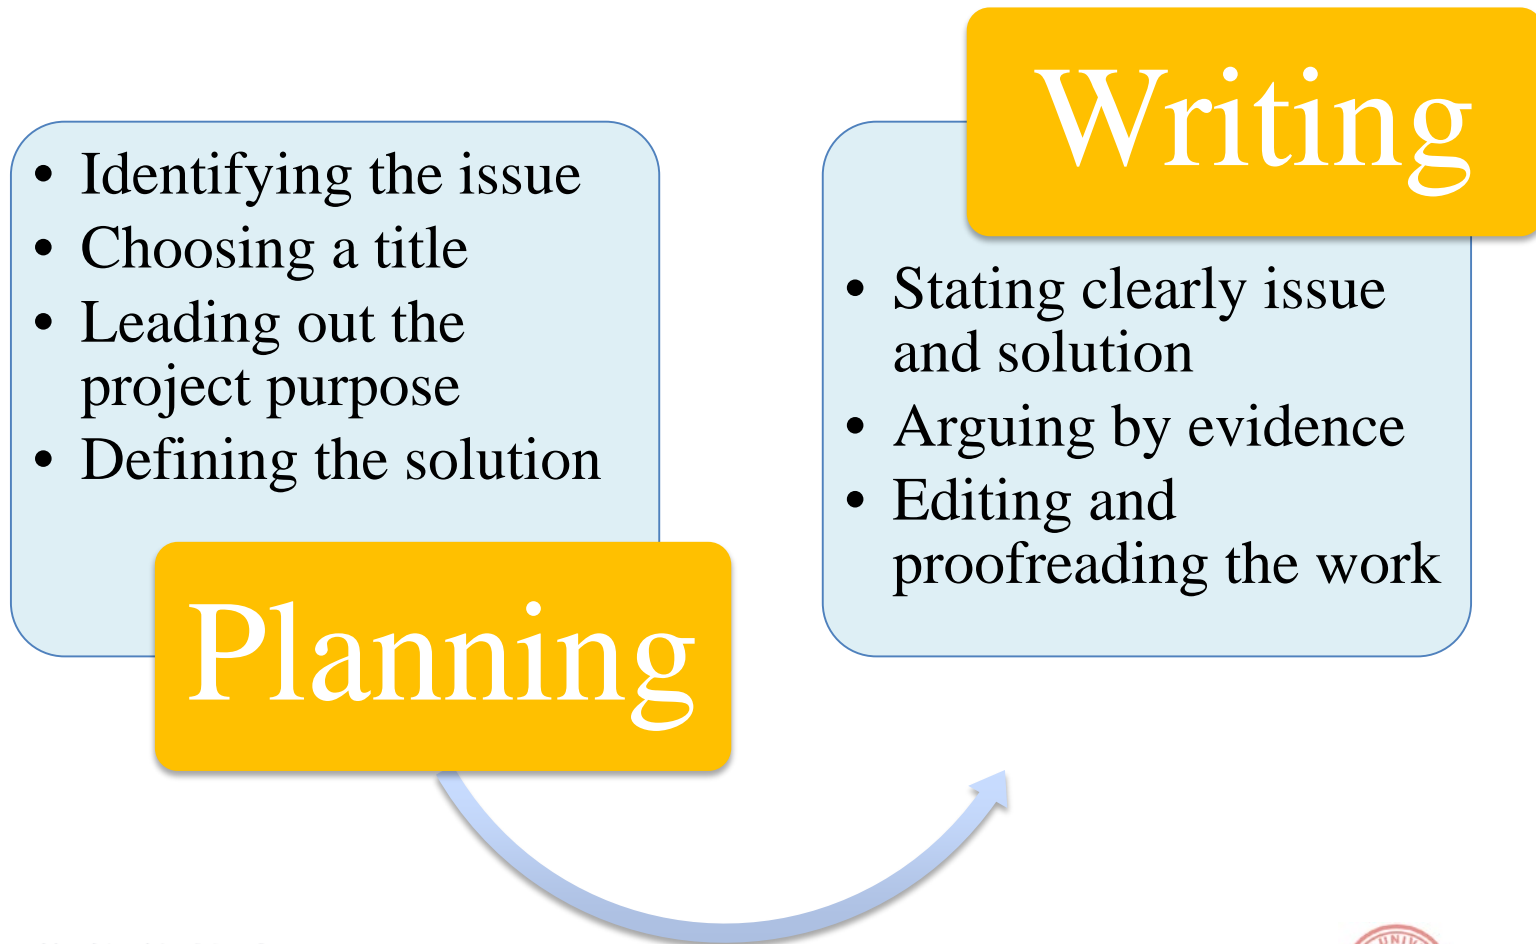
- Identifying the issue
- Choosing a title
- Leading out the project purpose
- Defining the solution

Planning

Writing

- Stating clearly issue and solution
- Arguing by evidence
- Editing and proofreading the work